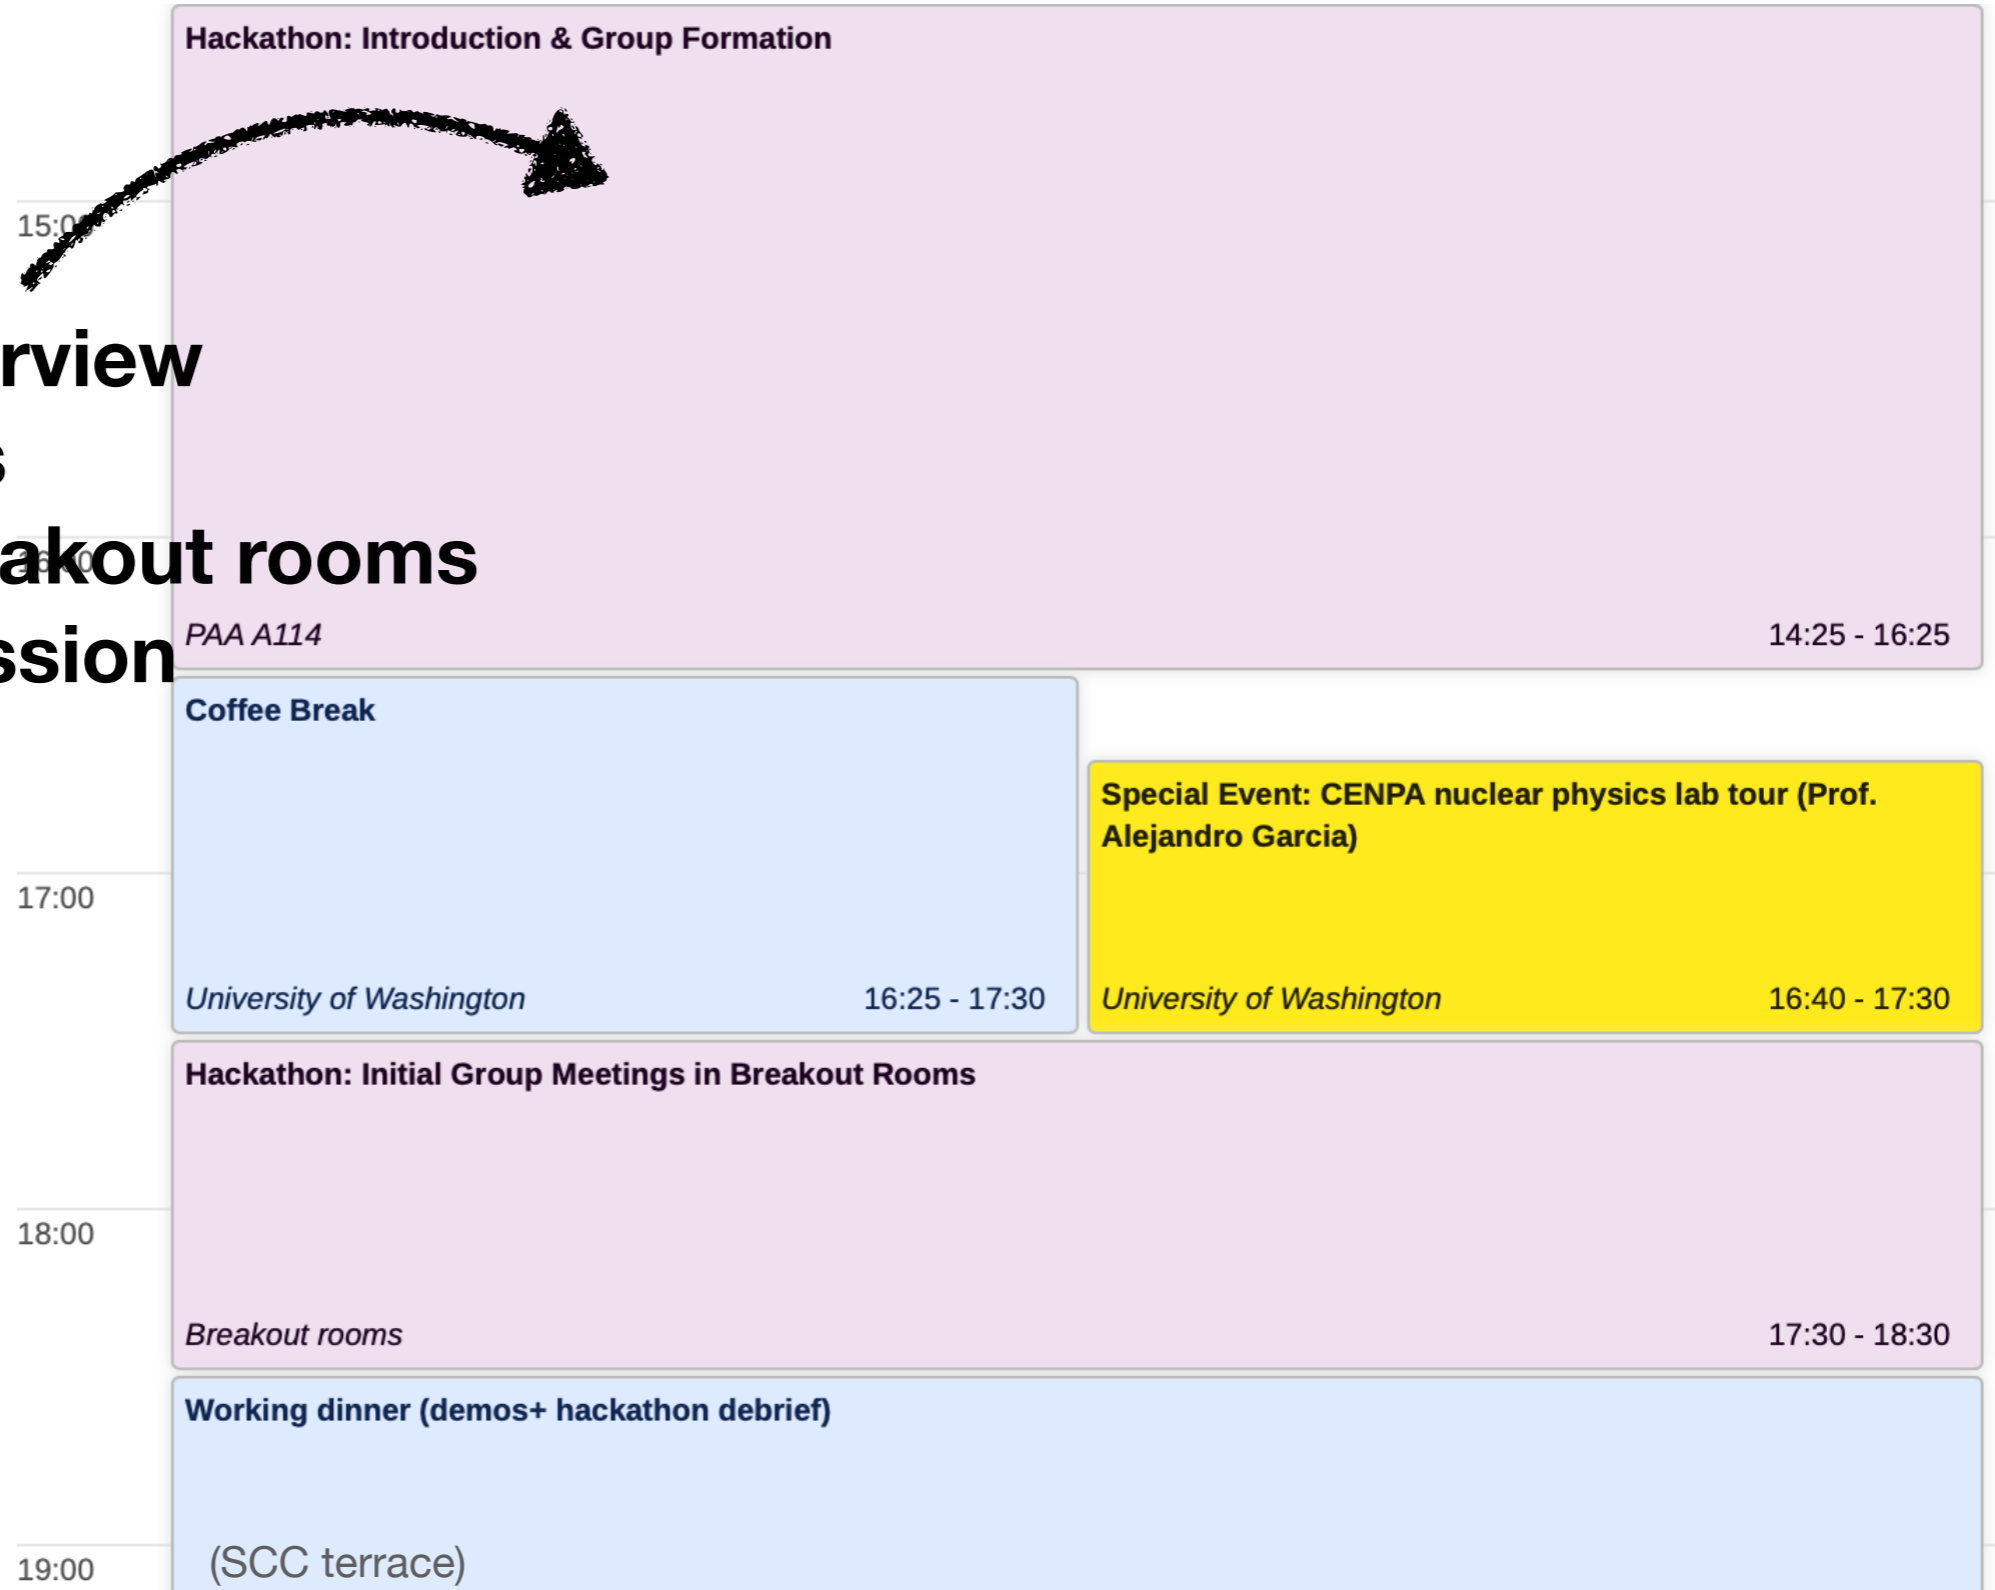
Hackathon: Introduction & Group Formation

15:00

rview

s

akout rooms

16:00

ssion

PAA A114

14:25 - 16:25

Coffee Break

17:00

University of Washington

16:25 - 17:30

Special Event: CENPA nuclear physics lab tour (Prof. Alejandro Garcia)

University of Washington

16:40 - 17:30

Hackathon: Initial Group Meetings in Breakout Rooms

18:00

Breakout rooms

17:30 - 18:30

Working dinner (demos+ hackathon debrief)

19:00

(SCC terrace)